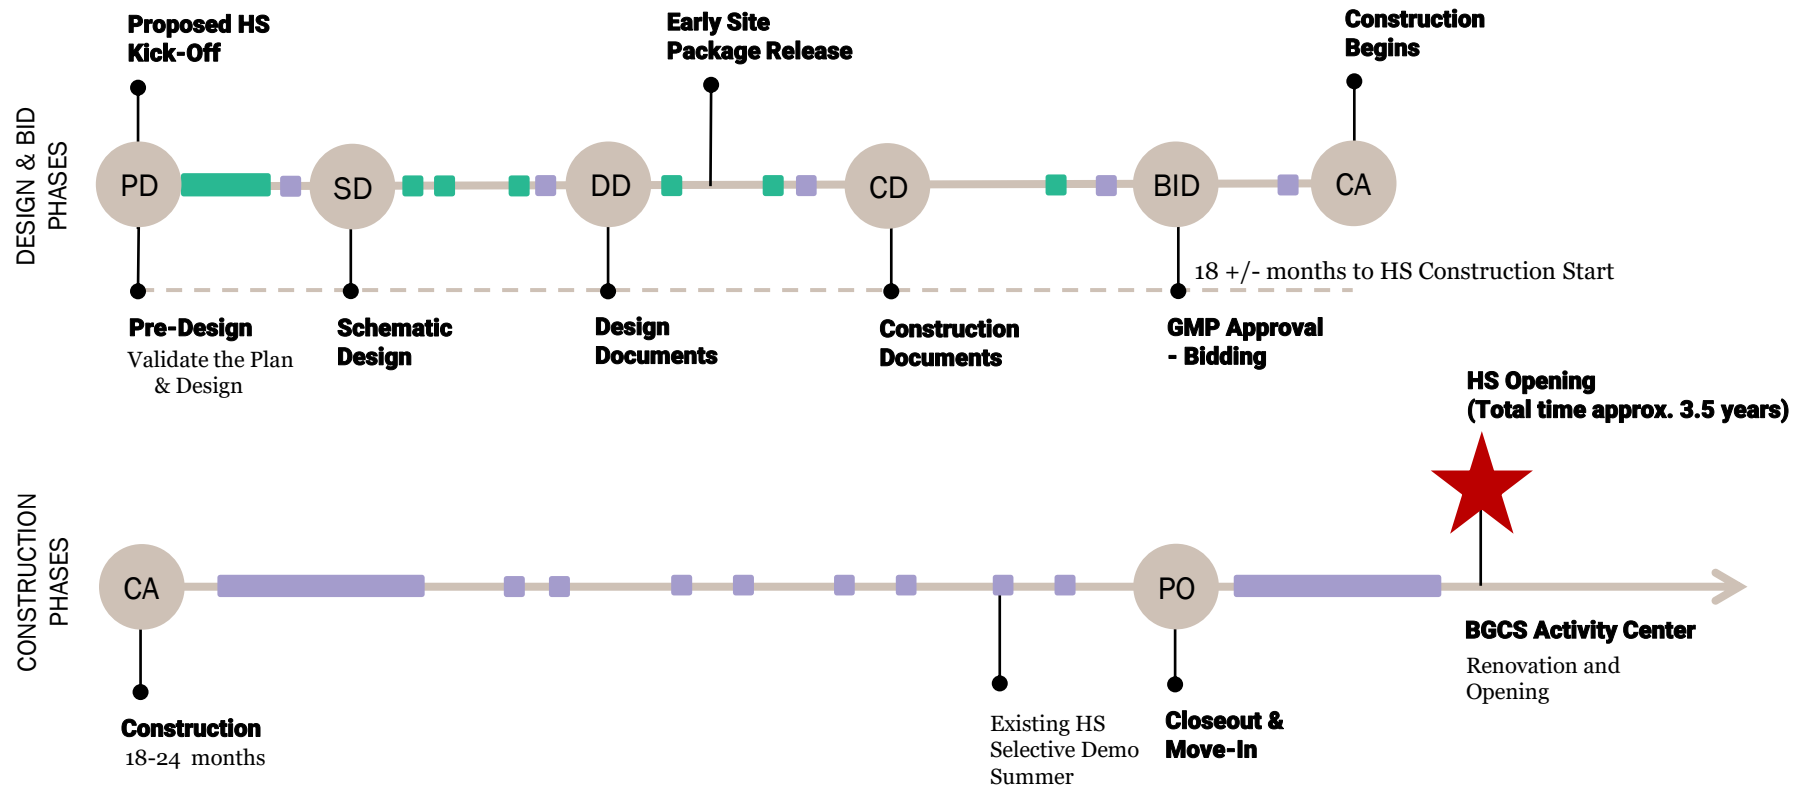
DESIGN & BID PHASES

Proposed HS Kick-Off

Early Site Package Release

Construction Begins

PD

SD

DD

CD

BID

CA

18 +/- months to HS Construction Start

Pre-Design
Validate the Plan & Design

Schematic Design

Design Documents

Construction Documents

GMP Approval - Bidding

HS Opening
(Total time approx. 3.5 years)

CONSTRUCTION PHASES

CA

PO

BGCS Activity Center
Renovation and Opening

Construction
18-24 months

Existing HS Selective Demo Summer

Closeout & Move-In